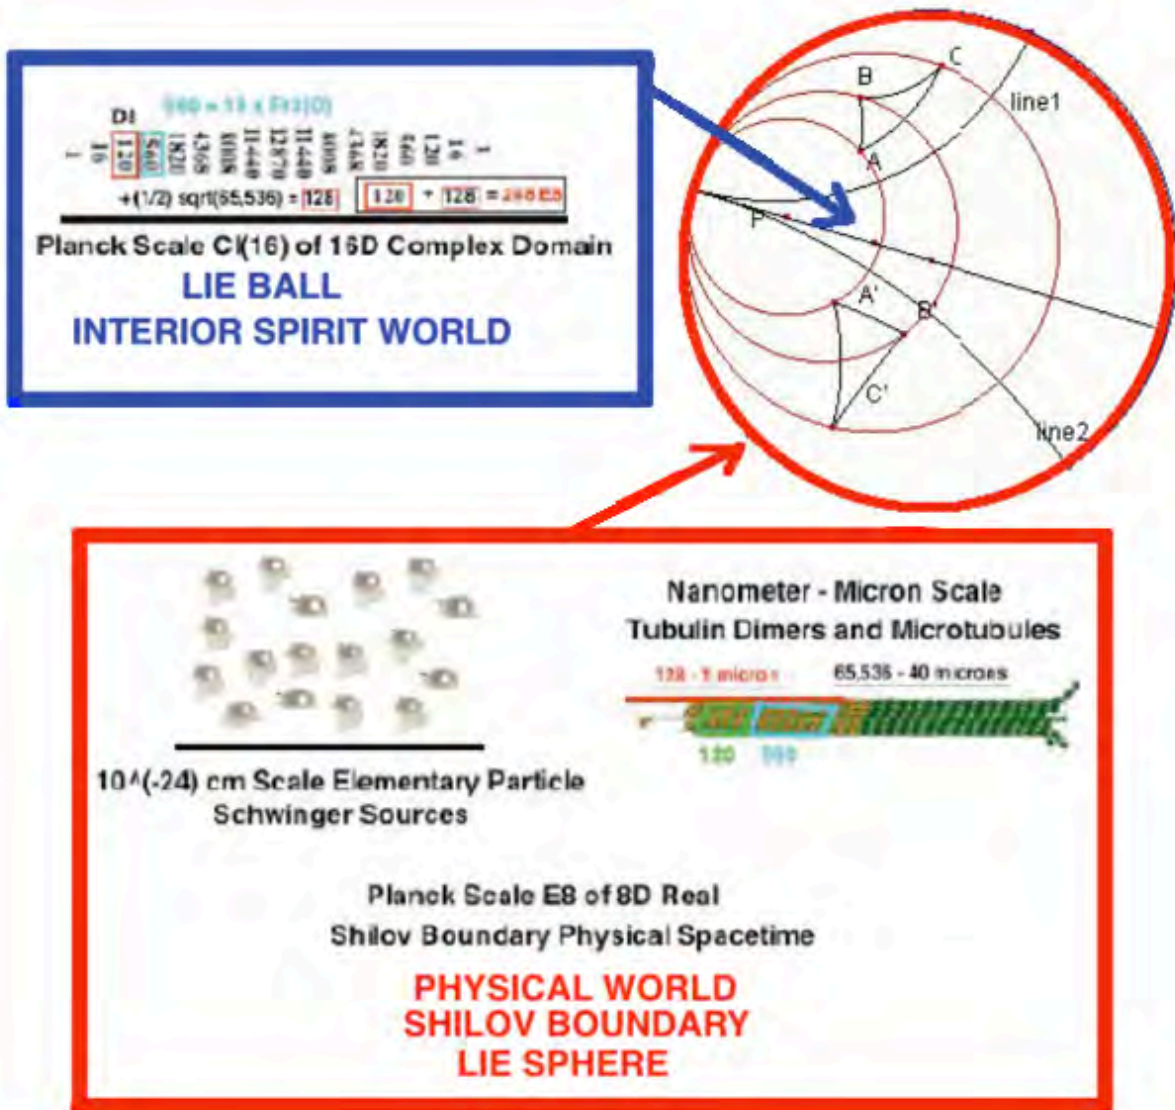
560 = 15 x Fr3(O)

DI

1 16 120 560 1820 4368 8008 11440 12870 11440 8008 4368 1820 560 120 16 1

+(1/2) sqrt(65,536) = 128 | 120 + 128 = 248 E8

Planck Scale Cl(16) of 16D Complex Domain

LIE BALL

INTERIOR SPIRIT WORLD

B C line1 A P A' B' C' line2

Nanometer - Micron Scale

Tubulin Dimers and Microtubules

128 - 1 micron 65,536 - 40 microns

120 560

10^(-24) cm Scale Elementary Particle Schwinger Sources

Planck Scale E8 of 8D Real Shilov Boundary Physical Spacetime

PHYSICAL WORLD

SHILOV BOUNDARY

LIE SPHERE